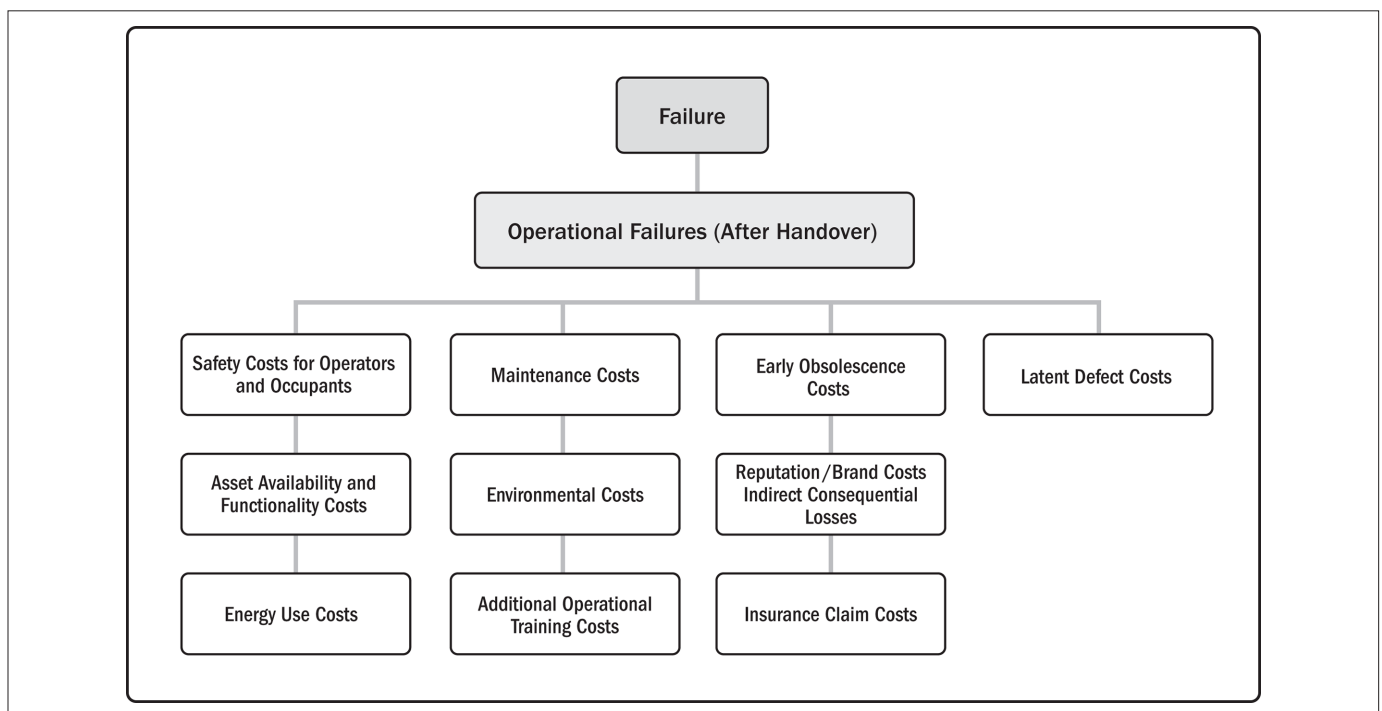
Failure

Operational Failures (After Handover)

Safety Costs for Operators and Occupants

Asset Availability and Functionality Costs

Energy Use Costs

Maintenance Costs

Environmental Costs

Additional Operational Training Costs

Early Obsolescence Costs

Reputation/Brand Costs Indirect Consequential Losses

Insurance Claim Costs

Latent Defect Costs